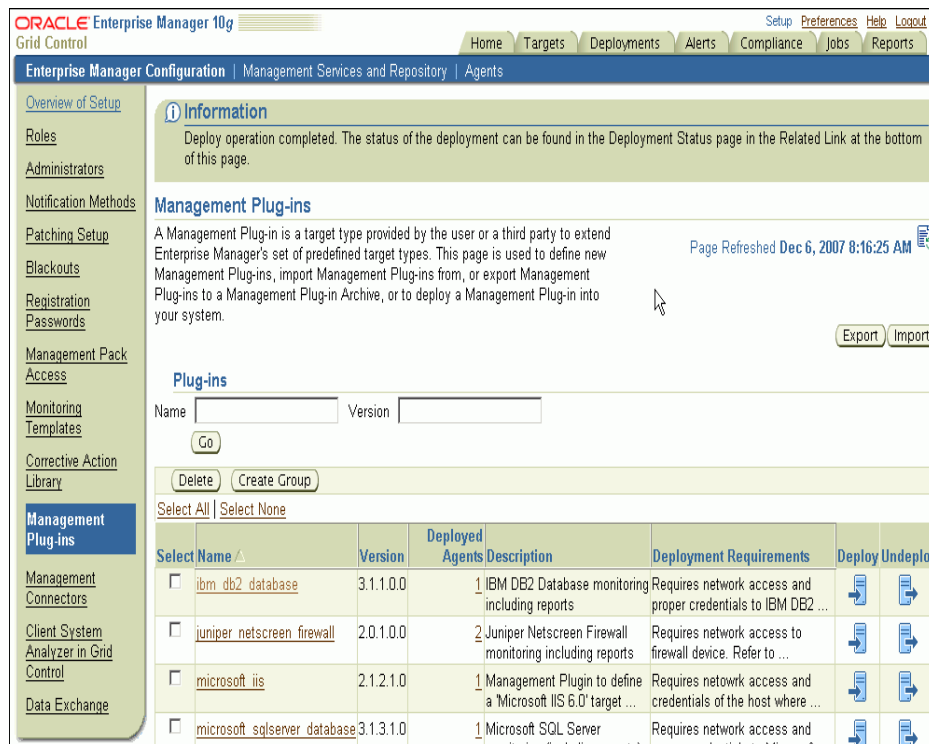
ORACLE Enterprise Manager 10g
Grid Control

Setup Preferences Help Logout

Home Targets Deployments Alerts Compliance Jobs Reports

Enterprise Manager Configuration | Management Services and Repository | Agents

Overview of Setup
Roles
Administrators
Notification Methods
Patching Setup
Blackouts
Registration Passwords
Management Pack Access
Monitoring Templates
Corrective Action Library
Management Plug-ins
Management Connectors
Client System Analyzer in Grid Control
Data Exchange

Information
Deploy operation completed. The status of the deployment can be found in the Deployment Status page in the Related Link at the bottom of this page.

Management Plug-ins

A Management Plug-in is a target type provided by the user or a third party to extend Enterprise Manager's set of predefined target types. This page is used to define new Management Plug-ins, import Management Plug-ins from, or export Management Plug-ins to a Management Plug-in Archive, or to deploy a Management Plug-in into your system.

Page Refreshed Dec 6, 2007 8:16:25 AM

Export Import

Plug-ins

Name Version

Go

Delete Create Group

Select All | Select None

| Select | Name | Version | Deployed Agents | Description | Deployment Requirements | Deploy | Undeplo |
|---|---|---|---|---|---|---|---|
| ☐ | ibm_db2_database | 3.1.1.0.0 | 1 | IBM DB2 Database monitoring including reports | Requires network access and proper credentials to IBM DB2 ... | | |
| ☐ | juniper_netscreen_firewall | 2.0.1.0.0 | 2 | Juniper Netscreen Firewall monitoring including reports | Requires network access to firewall device. Refer to ... | | |
| ☐ | microsoft_iis | 2.1.2.1.0 | 1 | Management Plugin to define a 'Microsoft IIS 6.0' target ... | Requires network access and credentials of the host where ... | | |
| ☐ | microsoft_sqlserver_database | 3.1.3.1.0 | 1 | Microsoft SQL Server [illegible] | Requires network access and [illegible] | | |